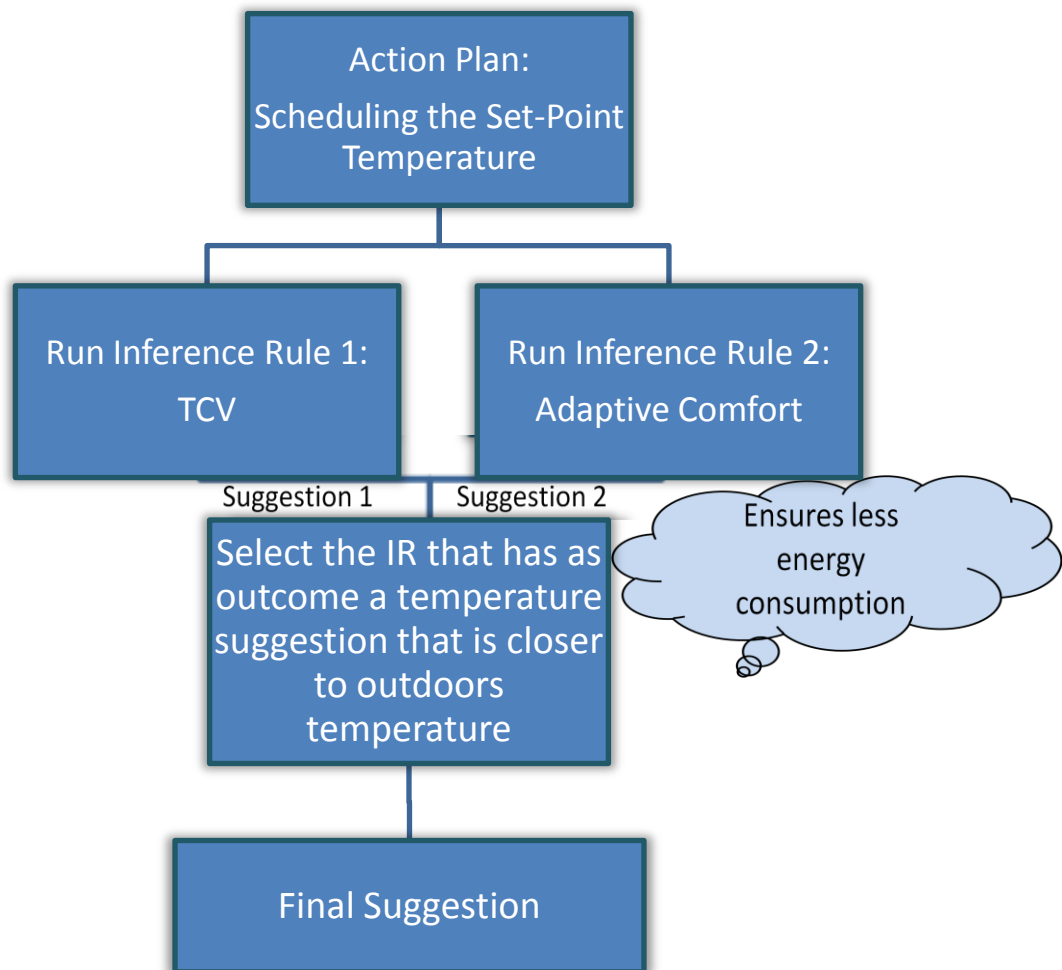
Action Plan:
Scheduling the Set-Point Temperature

Run Inference Rule 1:
TCV

Run Inference Rule 2:
Adaptive Comfort

Suggestion 1

Suggestion 2

Select the IR that has as outcome a temperature suggestion that is closer to outdoors temperature

Ensures less energy consumption

Final Suggestion